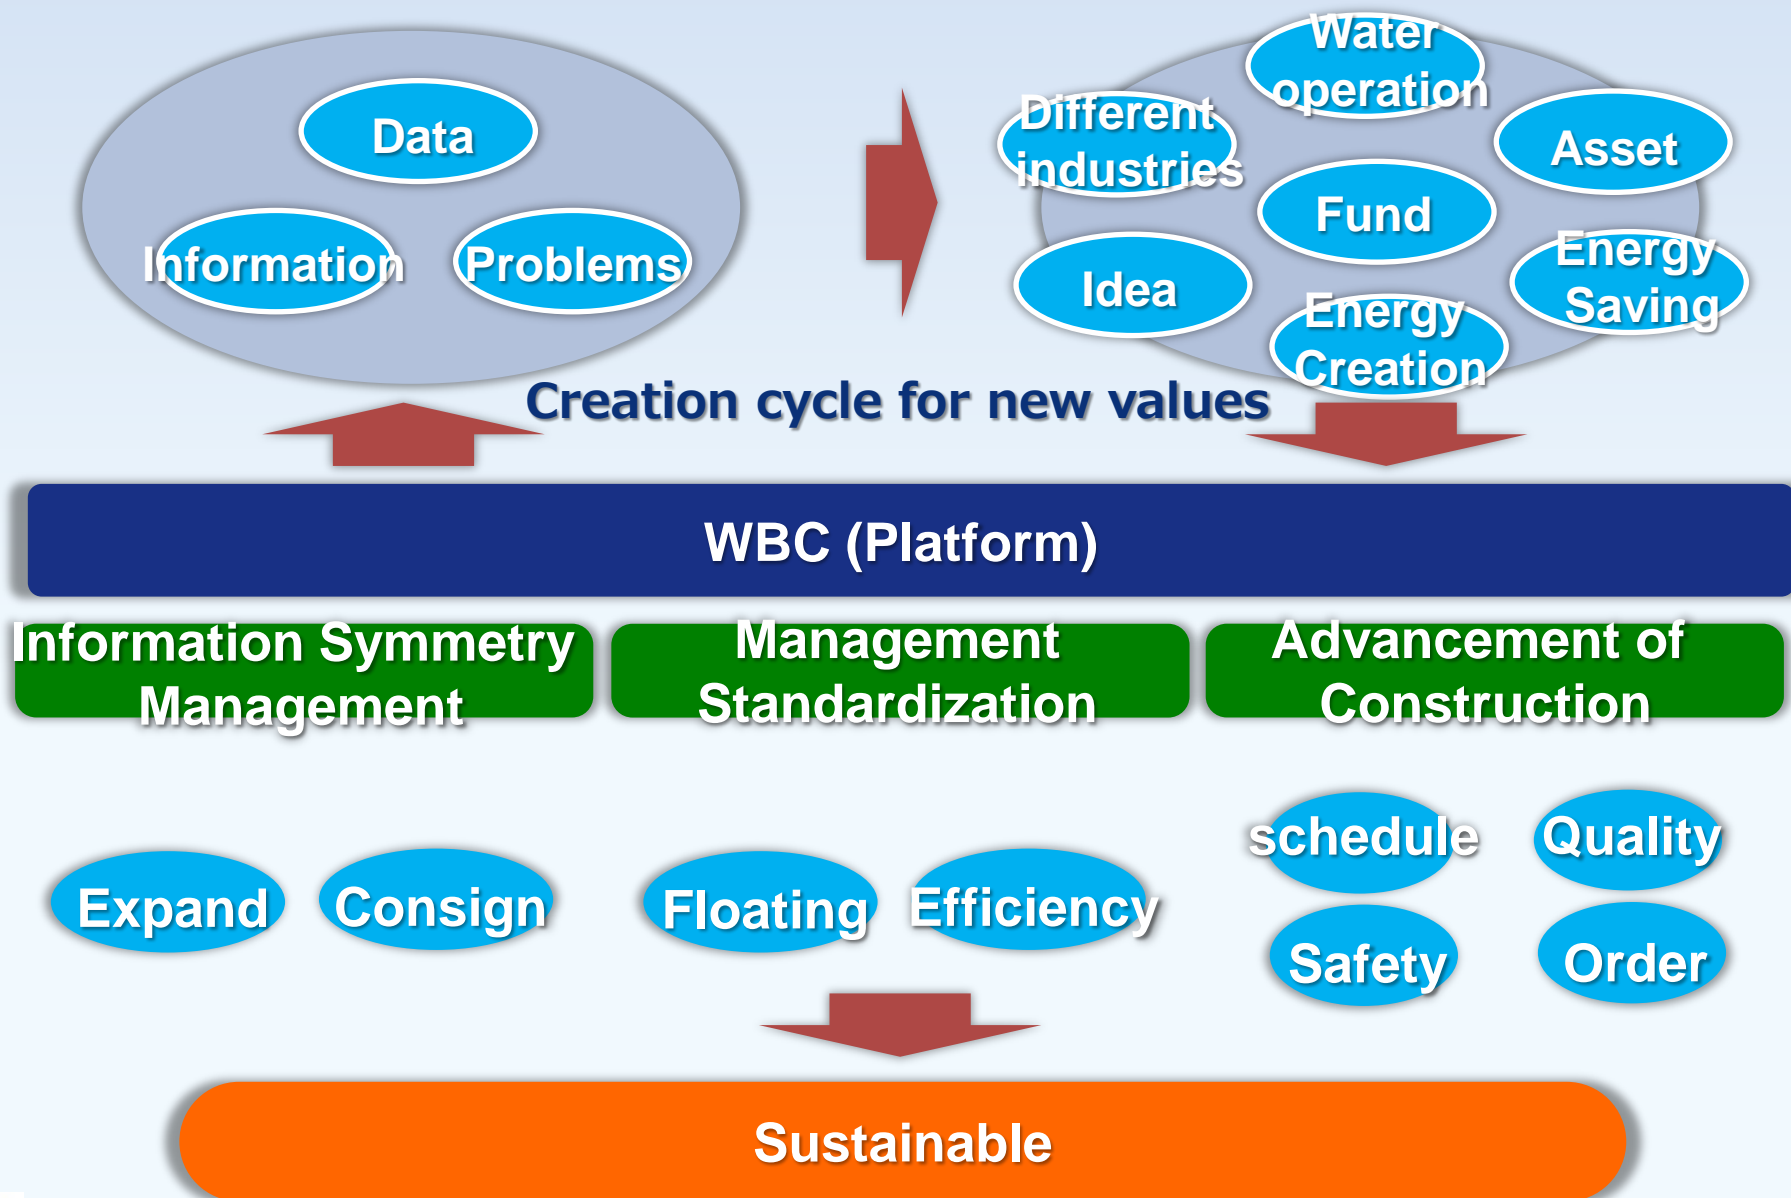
Data

Information

Problems

Water operation

Different industries

Asset

Fund

Idea

Energy Saving

Energy Creation

Creation cycle for new values

WBC (Platform)

Information Symmetry Management

Management Standardization

Advancement of Construction

Expand

Consign

Floating

Efficiency

schedule

Quality

Safety

Order

Sustainable